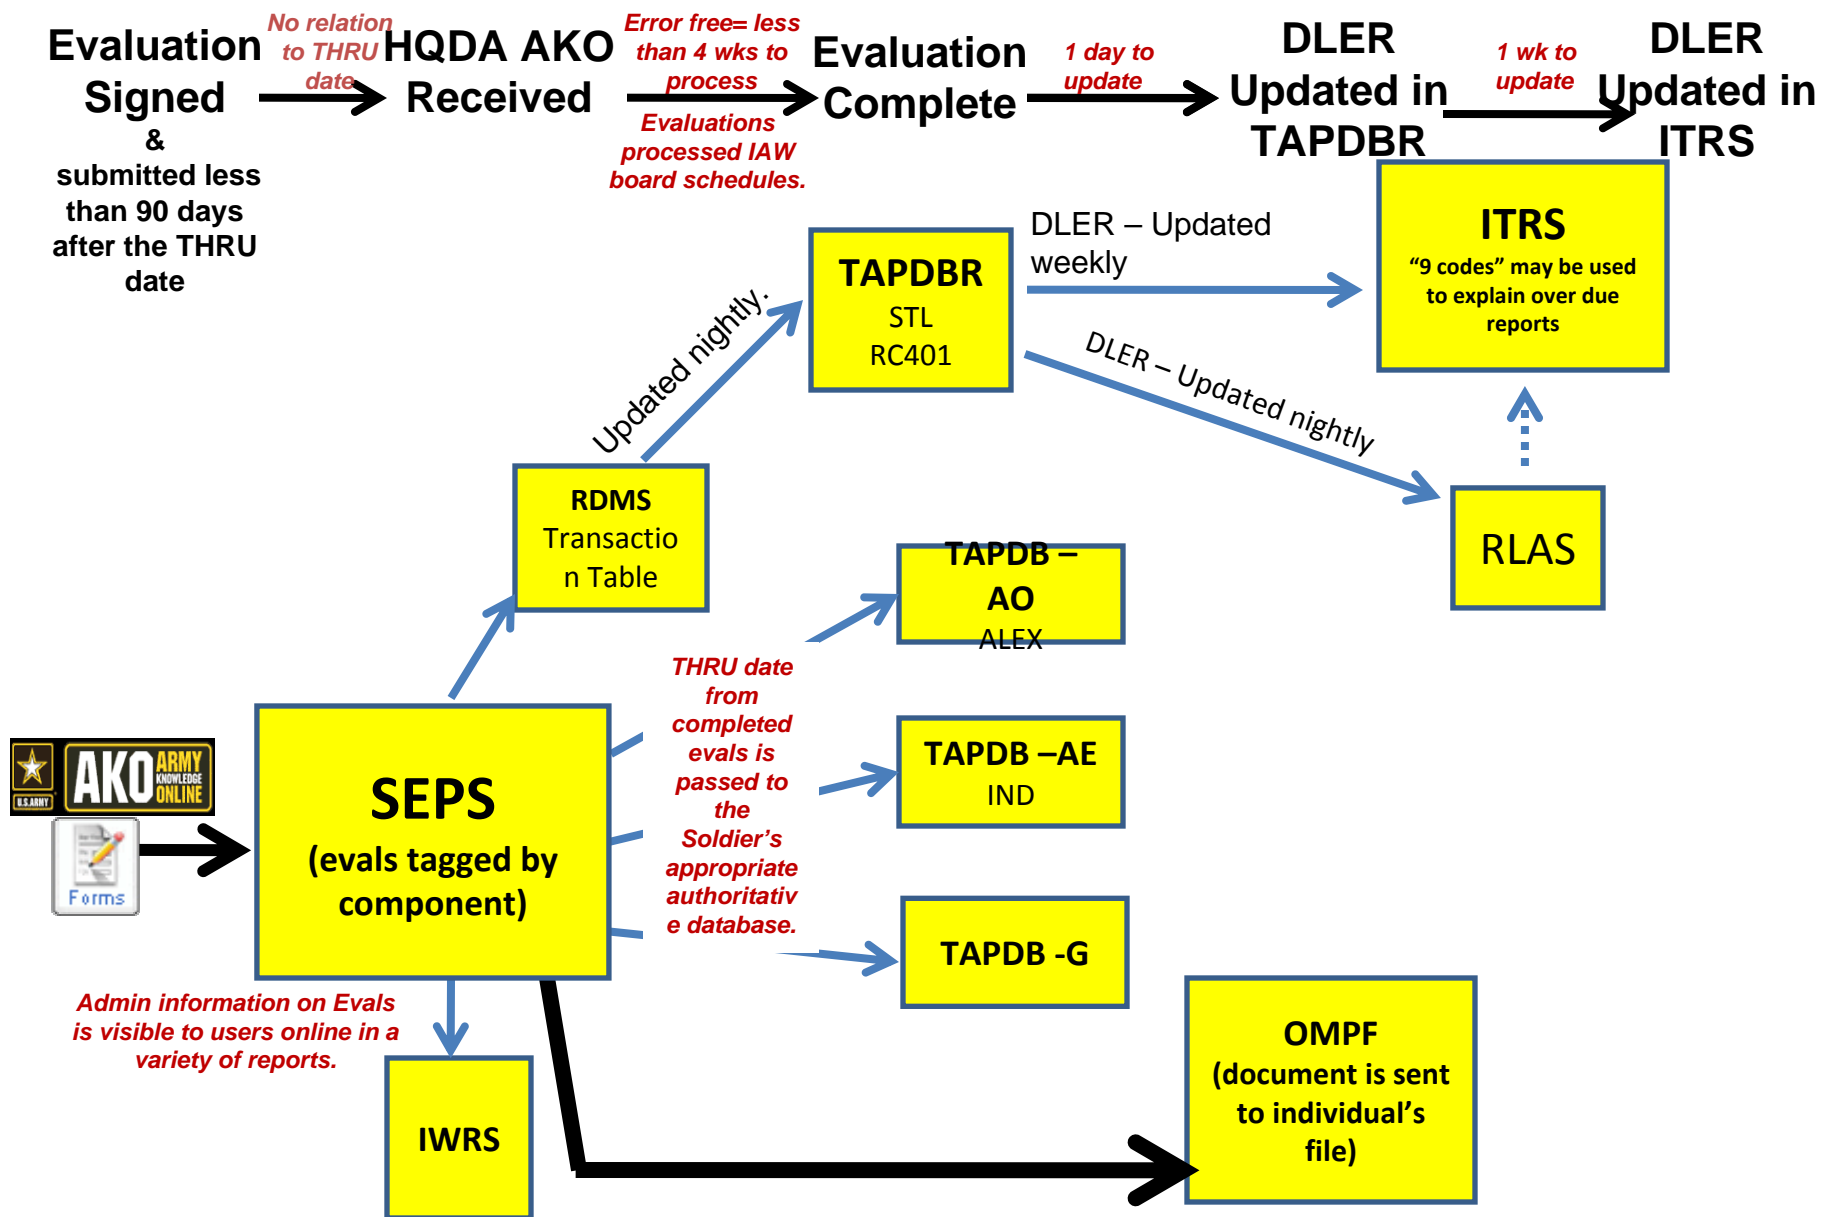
Evaluation Signed & submitted less than 90 days after the THRU date

No relation to THRU date

HQDA AKO Received

Error free= less than 4 wks to process

Evaluations processed IAW board schedules.

Evaluation Complete

1 day to update

DLER Updated in TAPDBR

1 wk to update

DLER Updated in ITRS

TAPDBR
STL
RC401

DLER – Updated weekly

ITRS
"9 codes" may be used to explain over due reports

Updated nightly.

DLER – Updated nightly

RDMS
Transaction Table

RLAS

TAPDB – AO
ALEX

THRU date from completed evals is passed to the Soldier's appropriate authoritative database.

TAPDB –AE
IND

AKO ARMY KNOWLEDGE ONLINE
U.S. ARMY

Forms

SEPS
(evals tagged by component)

TAPDB -G

Admin information on Evals is visible to users online in a variety of reports.

OMPF
(document is sent to individual's file)

IWRS